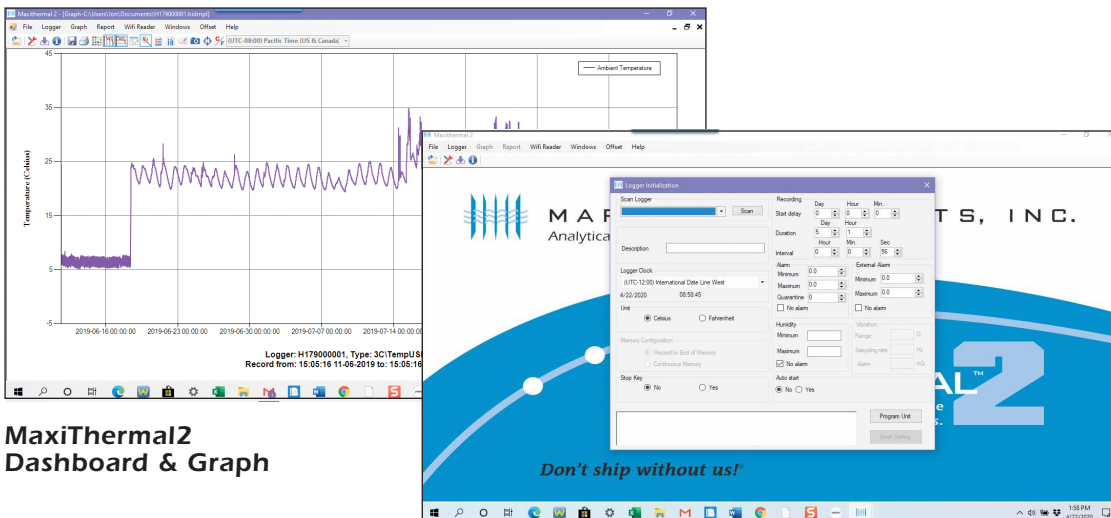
Maxithermal 2 - [Graph-C:\Users\Jon\Documents\H179000001.hsdmpl]

File Logger Graph Report Wifi Reader Windows Offset Help

(UTC-08:00) Pacific Time (US & Canada)

Ambient Temperature

45

35

25

15

5

-5

Temperature (Celsius)

2019-06-16 00:00:00 2019-06-23 00:00:00 2019-06-30 00:00:00 2019-07-07 00:00:00 2019-07-14 00:00:00

Logger: H179000001, Type: 3C\TempUS

Record from: 15:05:16 11-06-2019 to: 15:05:16

MaxiThermal2
Dashboard & Graph

Maxithermal 2

File Logger Graph Report Wifi Reader Windows Offset Help

MAR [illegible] TS, INC.

Analytica

AL™

2

Don't ship without us!®

Logger Initialization

Scan Logger

Scan

Description

Logger Clock

(UTC-12:00) International Date Line West

4/22/2020 08:58:45

Unit

Celsius Fahrenheit

Memory Configuration

Proceed to End of Memory

Continuous Memory

Stop Key

No Yes

Recording

Day Hour Min.

Start delay 0 0 0

Day Hour

Duration 5 1

Hour Min. Sec

Interval 0 0 56

Alarm

Minimum 0.0

Maximum 0.0

Quarantine 0

No alarm

External Alarm

Minimum 0.0

Maximum 0.0

No alarm

Humidity

Minimum

Maximum

No alarm

Vibration

Range G

Sampling rate Hz

Alarm mG

Auto start

No Yes

Program Unit

Email Setting

1:58 PM
4/22/2020